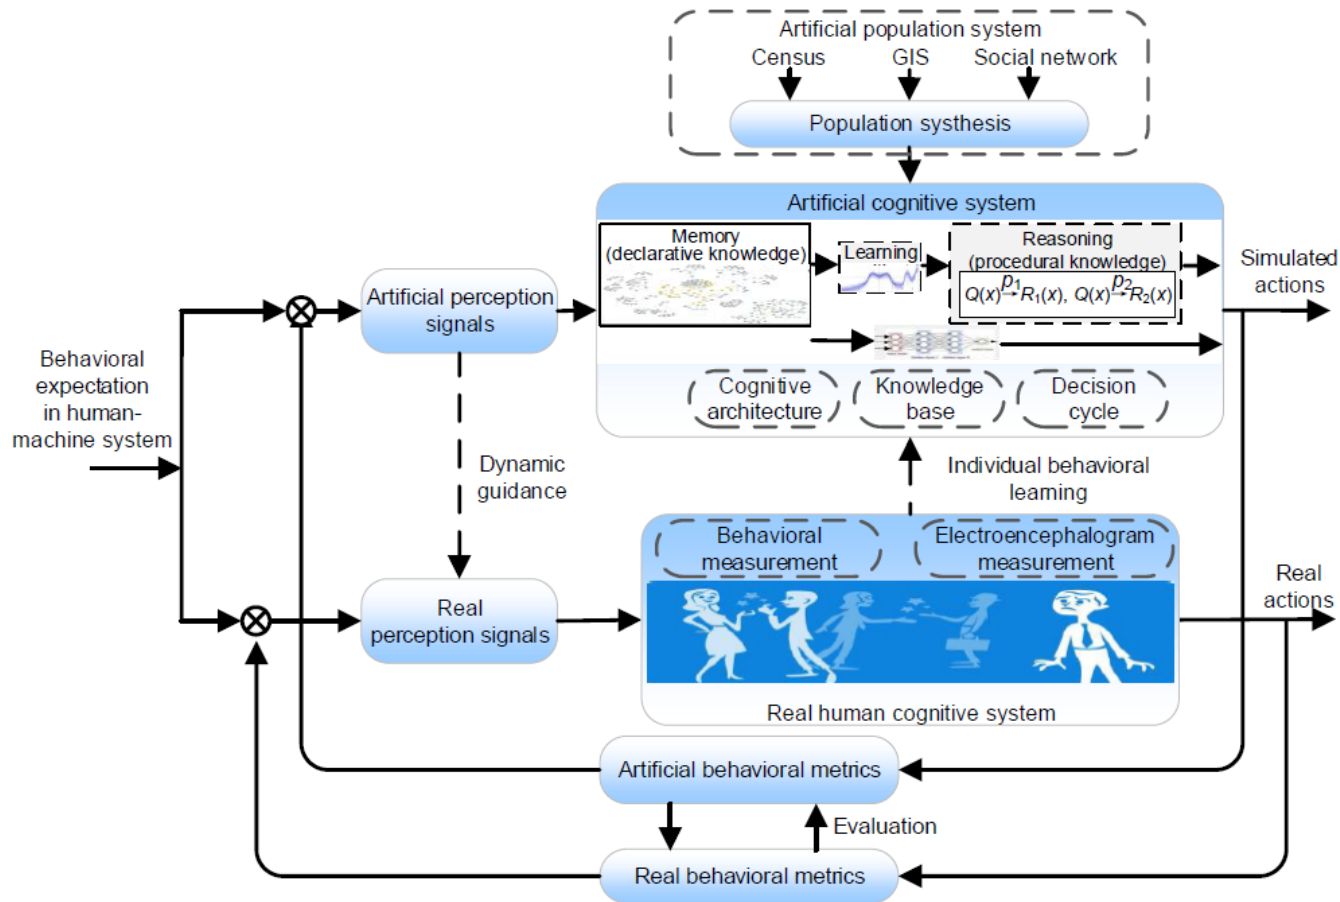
Artificial population system

Census

GIS

Social network

Population systhesis

Artificial cognitive system

Memory (declarative knowledge)

Learning

Reasoning (procedural knowledge)

$Q(x)\overset{p_1}{\rightarrow}R_1(x)$, $Q(x)\overset{p_2}{\rightarrow}R_2(x)$

Simulated actions

Behavioral expectation in human-machine system

Artificial perception signals

Cognitive architecture

Knowledge base

Decision cycle

Dynamic guidance

Individual behavioral learning

Behavioral measurement

Electroencephalogram measurement

Real perception signals

Real actions

Real human cognitive system

Artificial behavioral metrics

Evaluation

Real behavioral metrics